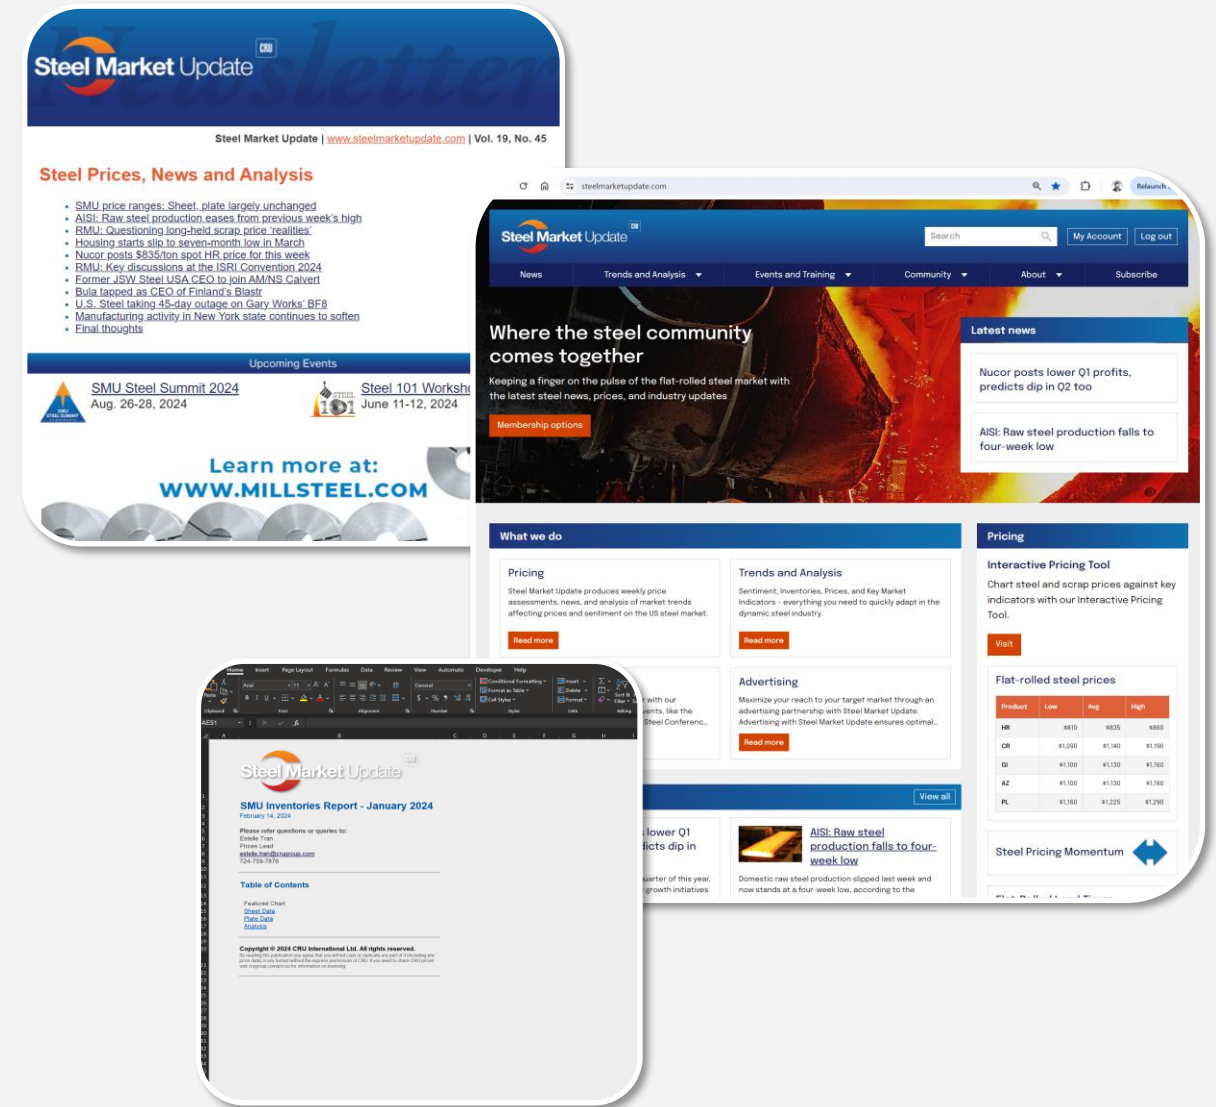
Newsletter

Steel Market Update CRU

Steel Market Update | www.steelmarketupdate.com | Vol. 19, No. 45

Steel Prices, News and Analysis

- SMU price ranges: Sheet, plate largely unchanged
- AISI: Raw steel production eases from previous week's high
- RMU: Questioning long-held scrap price 'realities'
- Housing starts slip to seven-month low in March
- Nucor posts $835/ton spot HR price for this week
- RMU: Key discussions at the ISRI Convention 2024
- Former JSW Steel USA CEO to join AM/NS Calvert
- Bula tapped as CEO of Finland's Blastr
- U.S. Steel taking 45-day outage on Gary Works' BF8
- Manufacturing activity in New York state continues to soften
- Final thoughts

Upcoming Events

SMU Steel Summit 2024
Aug. 26-28, 2024

Steel 101 Worksh
June 11-12, 2024

Learn more at:
WWW.MILLSTEEL.COM

steelmarketupdate.com

Relaunch

Steel Market Update CRU

Search

My Account

Log out

News | Trends and Analysis | Events and Training | Community | About | Subscribe

Where the steel community comes together

Keeping a finger on the pulse of the flat-rolled steel market with the latest steel news, prices, and industry updates

Membership options

Latest news

Nucor posts lower Q1 profits, predicts dip in Q2 too

AISI: Raw steel production falls to four-week low

What we do

Pricing
Steel Market Update produces weekly price assessments, news, and analysis of market trends affecting prices and sentiment on the US steel market.
Read more

Trends and Analysis
Sentiment, Inventories, Prices, and Key Market Indicators - everything you need to quickly adapt in the dynamic steel industry.
Read more

with our
vents, like the
Steel Conferenc...

Advertising
Maximize your reach to your target market through an advertising partnership with Steel Market Update. Advertising with Steel Market Update ensures optimal...
Read more

View all

lower Q1
dicts dip in

uarter of this year,
growth initiatives

AISI: Raw steel production falls to four-week low
Domestic raw steel production slipped last week and now stands at a four-week low, according to the

Pricing

Interactive Pricing Tool
Chart steel and scrap prices against key indicators with our Interactive Pricing Tool.
Visit

Flat-rolled steel prices

| Product | Low | Avg | High |
|---|---|---|---|
| HR | $810 | $835 | $860 |
| CR | $1,090 | $1,140 | $1,190 |
| GI | $1,100 | $1,130 | $1,160 |
| AZ | $1,100 | $1,130 | $1,160 |
| PL | $1,160 | $1,225 | $1,290 |

Steel Pricing Momentum

Home Insert Page Layout Formulas Data Review View Automate Developer Help

Steel Market Update

SMU Inventories Report - January 2024
February 14, 2024

Please refer questions or queries to:
Estelle Tran
Prices Lead
estelle.tran@crugroup.com
724-759-7876

Table of Contents

Featured Chart
Sheet Data
Plate Data
Analysis

Copyright © 2024 CRU International Ltd. All rights reserved.
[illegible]